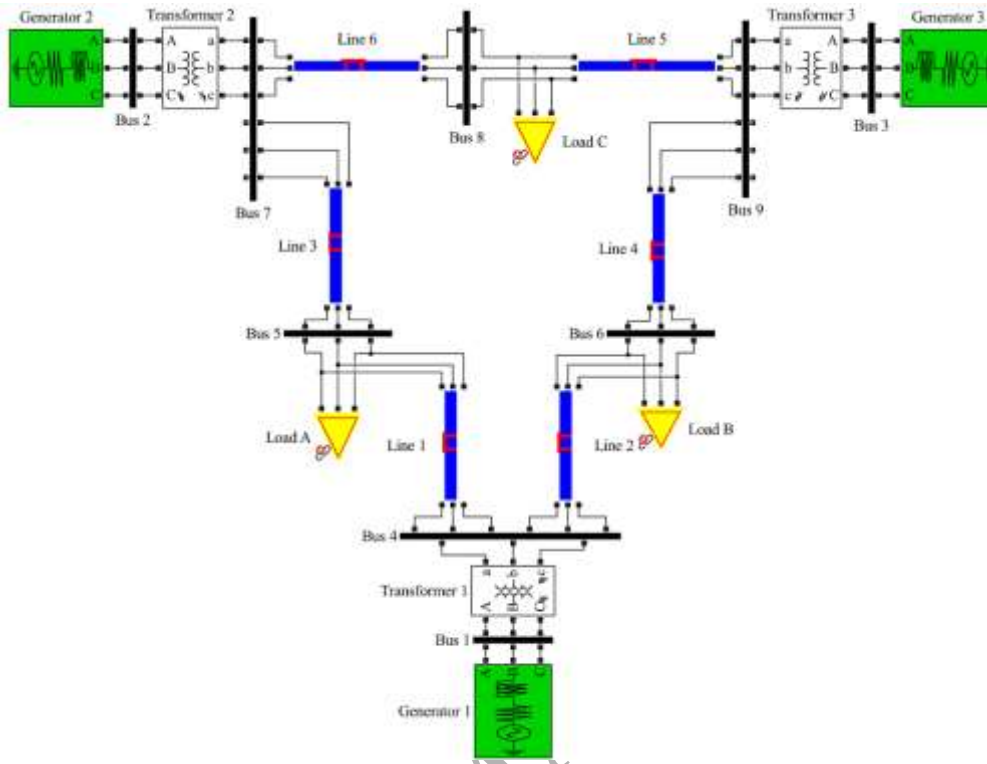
Generator 2

A
B
C

Transformer 2

A a
B b
C c

Bus 2

Line 6

Bus 8

Load C

Line 5

Transformer 3

a A
b B
c C

Generator 3

A
B
C

Bus 3

Bus 7

Line 3

Bus 9

Line 4

Bus 5

Bus 6

Load A

Line 1

Line 2

Load B

Bus 4

Transformer 1

a b c
A B C

Bus 1

A B C

Generator 1